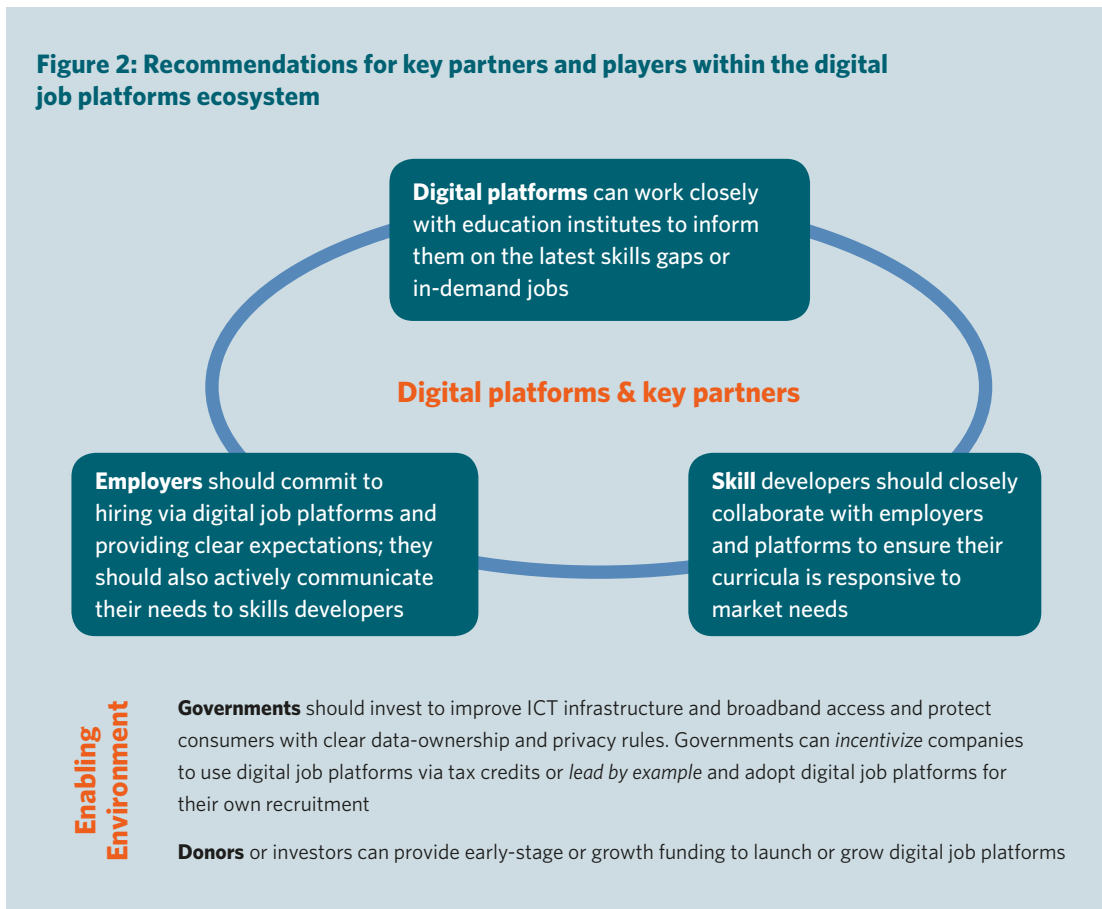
Figure 2: Recommendations for key partners and players within the digital job platforms ecosystem

**Digital platforms** can work closely with education institutes to inform them on the latest skills gaps or in-demand jobs

Digital platforms & key partners

**Employers** should commit to hiring via digital job platforms and providing clear expectations; they should also actively communicate their needs to skills developers

**Skill** developers should closely collaborate with employers and platforms to ensure their curricula is responsive to market needs

Enabling Environment

**Governments** should invest to improve ICT infrastructure and broadband access and protect consumers with clear data-ownership and privacy rules. Governments can *incentivize* companies to use digital job platforms via tax credits or *lead by example* and adopt digital job platforms for their own recruitment

**Donors** or investors can provide early-stage or growth funding to launch or grow digital job platforms